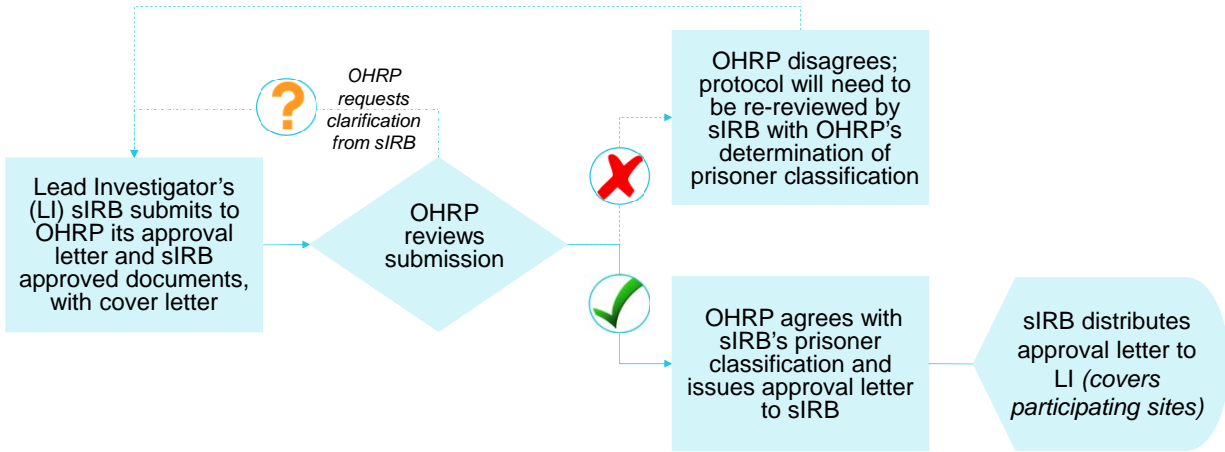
OHRP requests clarification from sIRB

?

OHRP disagrees; protocol will need to be re-reviewed by sIRB with OHRP's determination of prisoner classification

Lead Investigator's (LI) sIRB submits to OHRP its approval letter and sIRB approved documents, with cover letter

OHRP reviews submission

OHRP agrees with sIRB's prisoner classification and issues approval letter to sIRB

sIRB distributes approval letter to LI *(covers participating sites)*